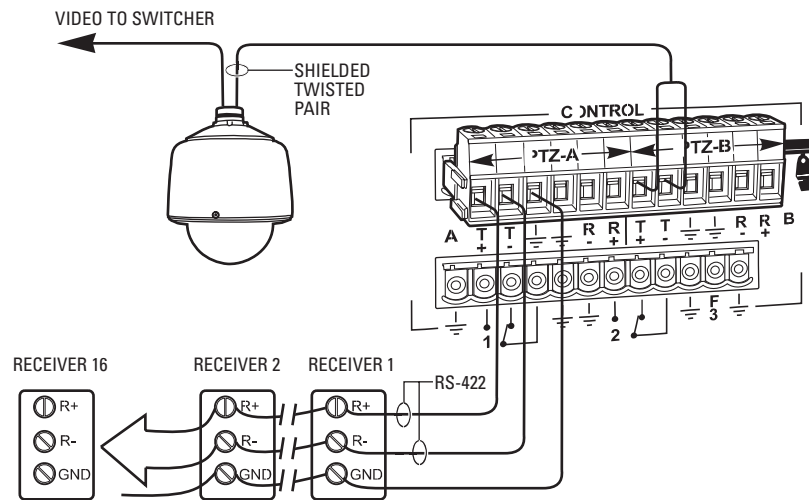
VIDEO TO SWITCHER

SHIELDED TWISTED PAIR

CONTROL

PTZ-A

PTZ-B

A

T +

T -

$\frac{1}{=}$

$\frac{1}{=}$

R -

R +

T +

T -

$\frac{1}{=}$

$\frac{1}{=}$

R -

R +

B

1

2

F 3

RECEIVER 16

R+

R-

GND

RECEIVER 2

R+

R-

GND

RECEIVER 1

R+

R-

GND

RS-422